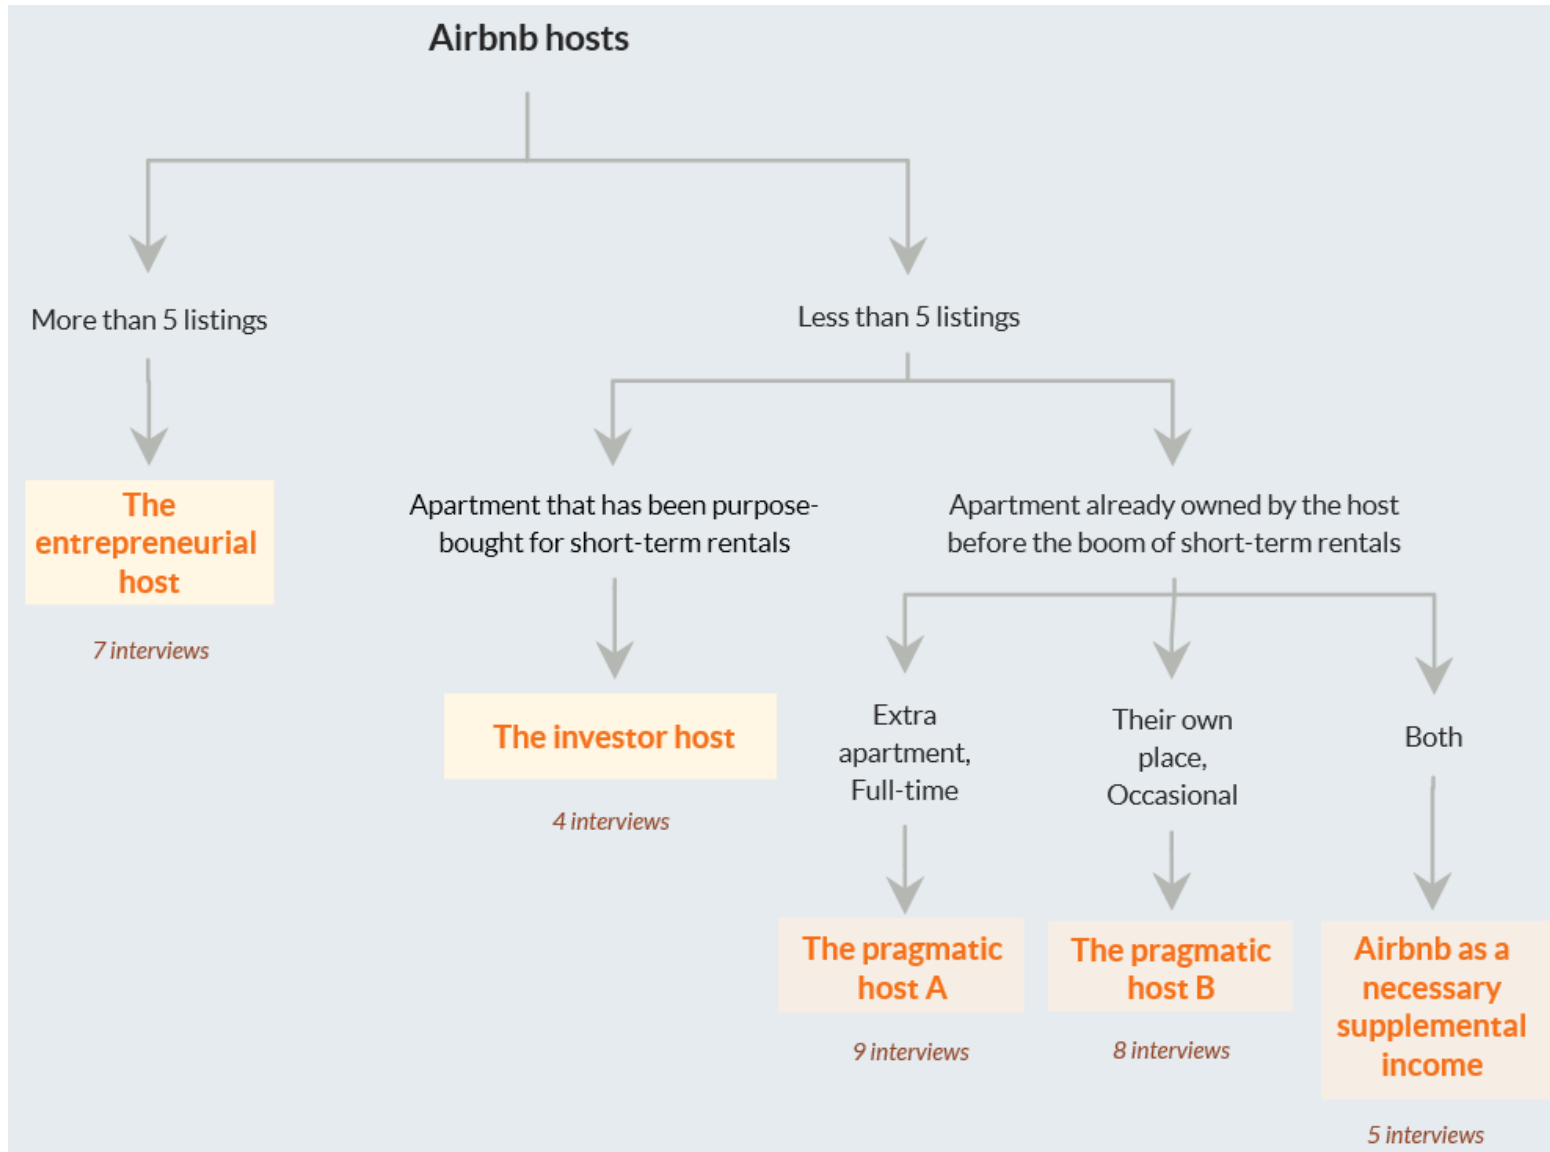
Airbnb hosts

More than 5 listings

The entrepreneurial host

7 interviews

Less than 5 listings

Apartment that has been purpose-bought for short-term rentals

The investor host

4 interviews

Apartment already owned by the host before the boom of short-term rentals

Extra apartment, Full-time

The pragmatic host A

9 interviews

Their own place, Occasional

The pragmatic host B

8 interviews

Both

Airbnb as a necessary supplemental income

5 interviews